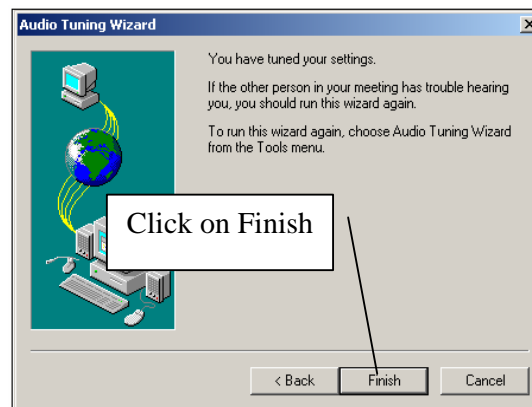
Audio Tuning Wizard

You have tuned your settings.

If the other person in your meeting has trouble hearing you, you should run this wizard again.

To run this wizard again, choose Audio Tuning Wizard from the Tools menu.

Click on Finish

< Back
Finish
Cancel